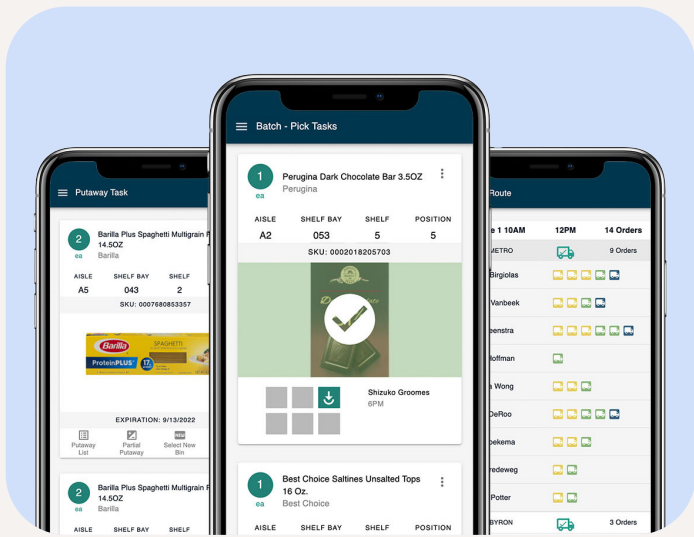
Putaway Task

2
ea
Barilla Plus Spaghetti Multigrain 14.5OZ
Barilla

AISLE A5
SHELF BAY 043
SHELF 2

SKU: 0007680853357

Barilla
ProteinPLUS
SPAGHETTI

EXPIRATION: 9/13/2022

Putaway List
Partial Putaway
Select New Bin

2
ea
Barilla Plus Spaghetti Multigrain 14.5OZ
Barilla

AISLE
SHELF BAY
SHELF

Batch - Pick Tasks

1
ea
Perugina Dark Chocolate Bar 3.5OZ
Perugina

| AISLE | SHELF BAY | SHELF | POSITION |
|---|---|---|---|
| A2 | 053 | 5 | 5 |

SKU: 0002018205703

Shizuko Groomes
6PM

1
ea
Best Choice Saltines Unsalted Tops 16 Oz.
Best Choice

AISLE
SHELF BAY
SHELF
POSITION

Route

e 1 10AM
12PM
14 Orders
METRO
9 Orders
Birgiolas
Vanbeek
eenstra
loffman
a Wong
DeRoo
bekema
redeweg
Potter
BYRON
3 Orders